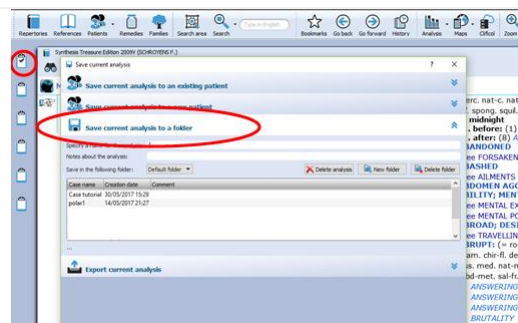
Repertories References Patients Remedies Families Search area Search Type in English Bookmarks Go back Go forward History Analysis Maps Clificol Zoom

Synthesis Treasure Edition 2009V (SCHROYENS F.)

Save current analysis ? ×

Save current analysis to an existing patient

Save current analysis to a new patient

Save current analysis to a folder

Specify a name for the analysis:

Notes about the analysis:

Save in the following folder: Default folder

Delete analysis New folder Delete folder

| Case name | Creation date | Comment |
|---|---|---|
| Case tutorial | 30/05/2017 15:29 | |
| polar1 | 14/05/2017 21:27 | |

...

Export current analysis

erc. nat-c. nat
spong. squil.
midnight
before: (1)
after: (8)
BANDONED
ee FORSAKEN
BASHED
ee AILMENTS
BDOMEN AGG
UTALITY; MENTAL
ee MENTAL EX
ee MENTAL PO
BROAD; DESI
ee TRAVELLIN
BRUPT: (= ro
arn. chir-fl. de
s. med. nat-m
sul-ac. sul-i.
nat-m. med. sal-fr
ANSWERING
ANSWERING
ANSWERING
BRUTALITY